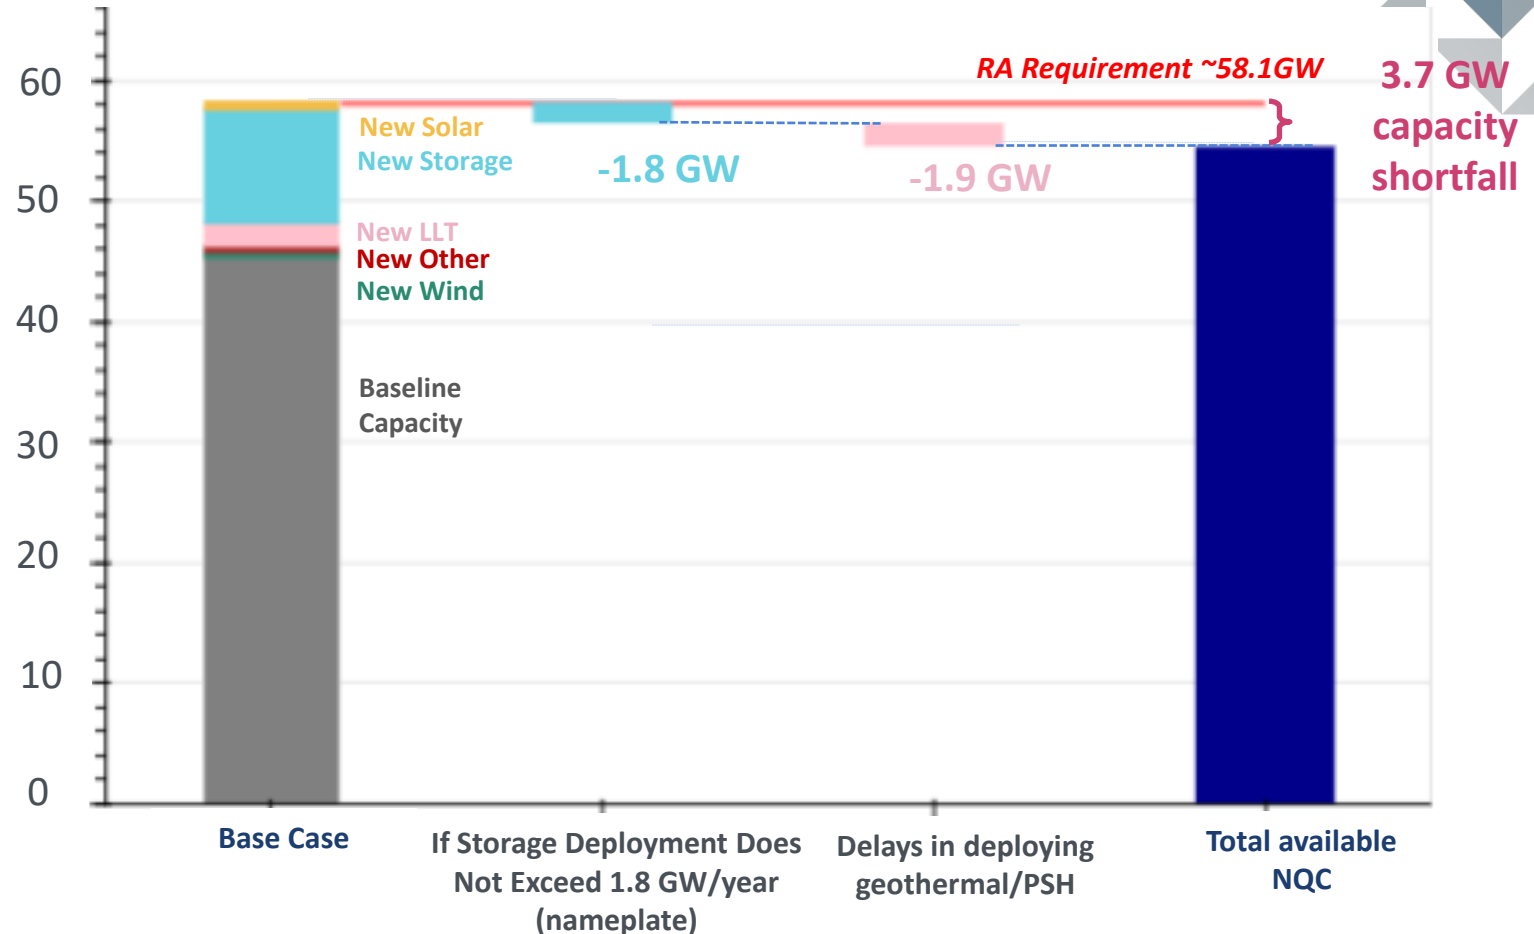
60
50
40
30
20
10
0

RA Requirement ~58.1GW

3.7 GW capacity shortfall

New Solar
New Storage
New LLT
New Other
New Wind

Baseline Capacity

-1.8 GW

-1.9 GW

Base Case

If Storage Deployment Does Not Exceed 1.8 GW/year (nameplate)

Delays in deploying geothermal/PSH

Total available NQC